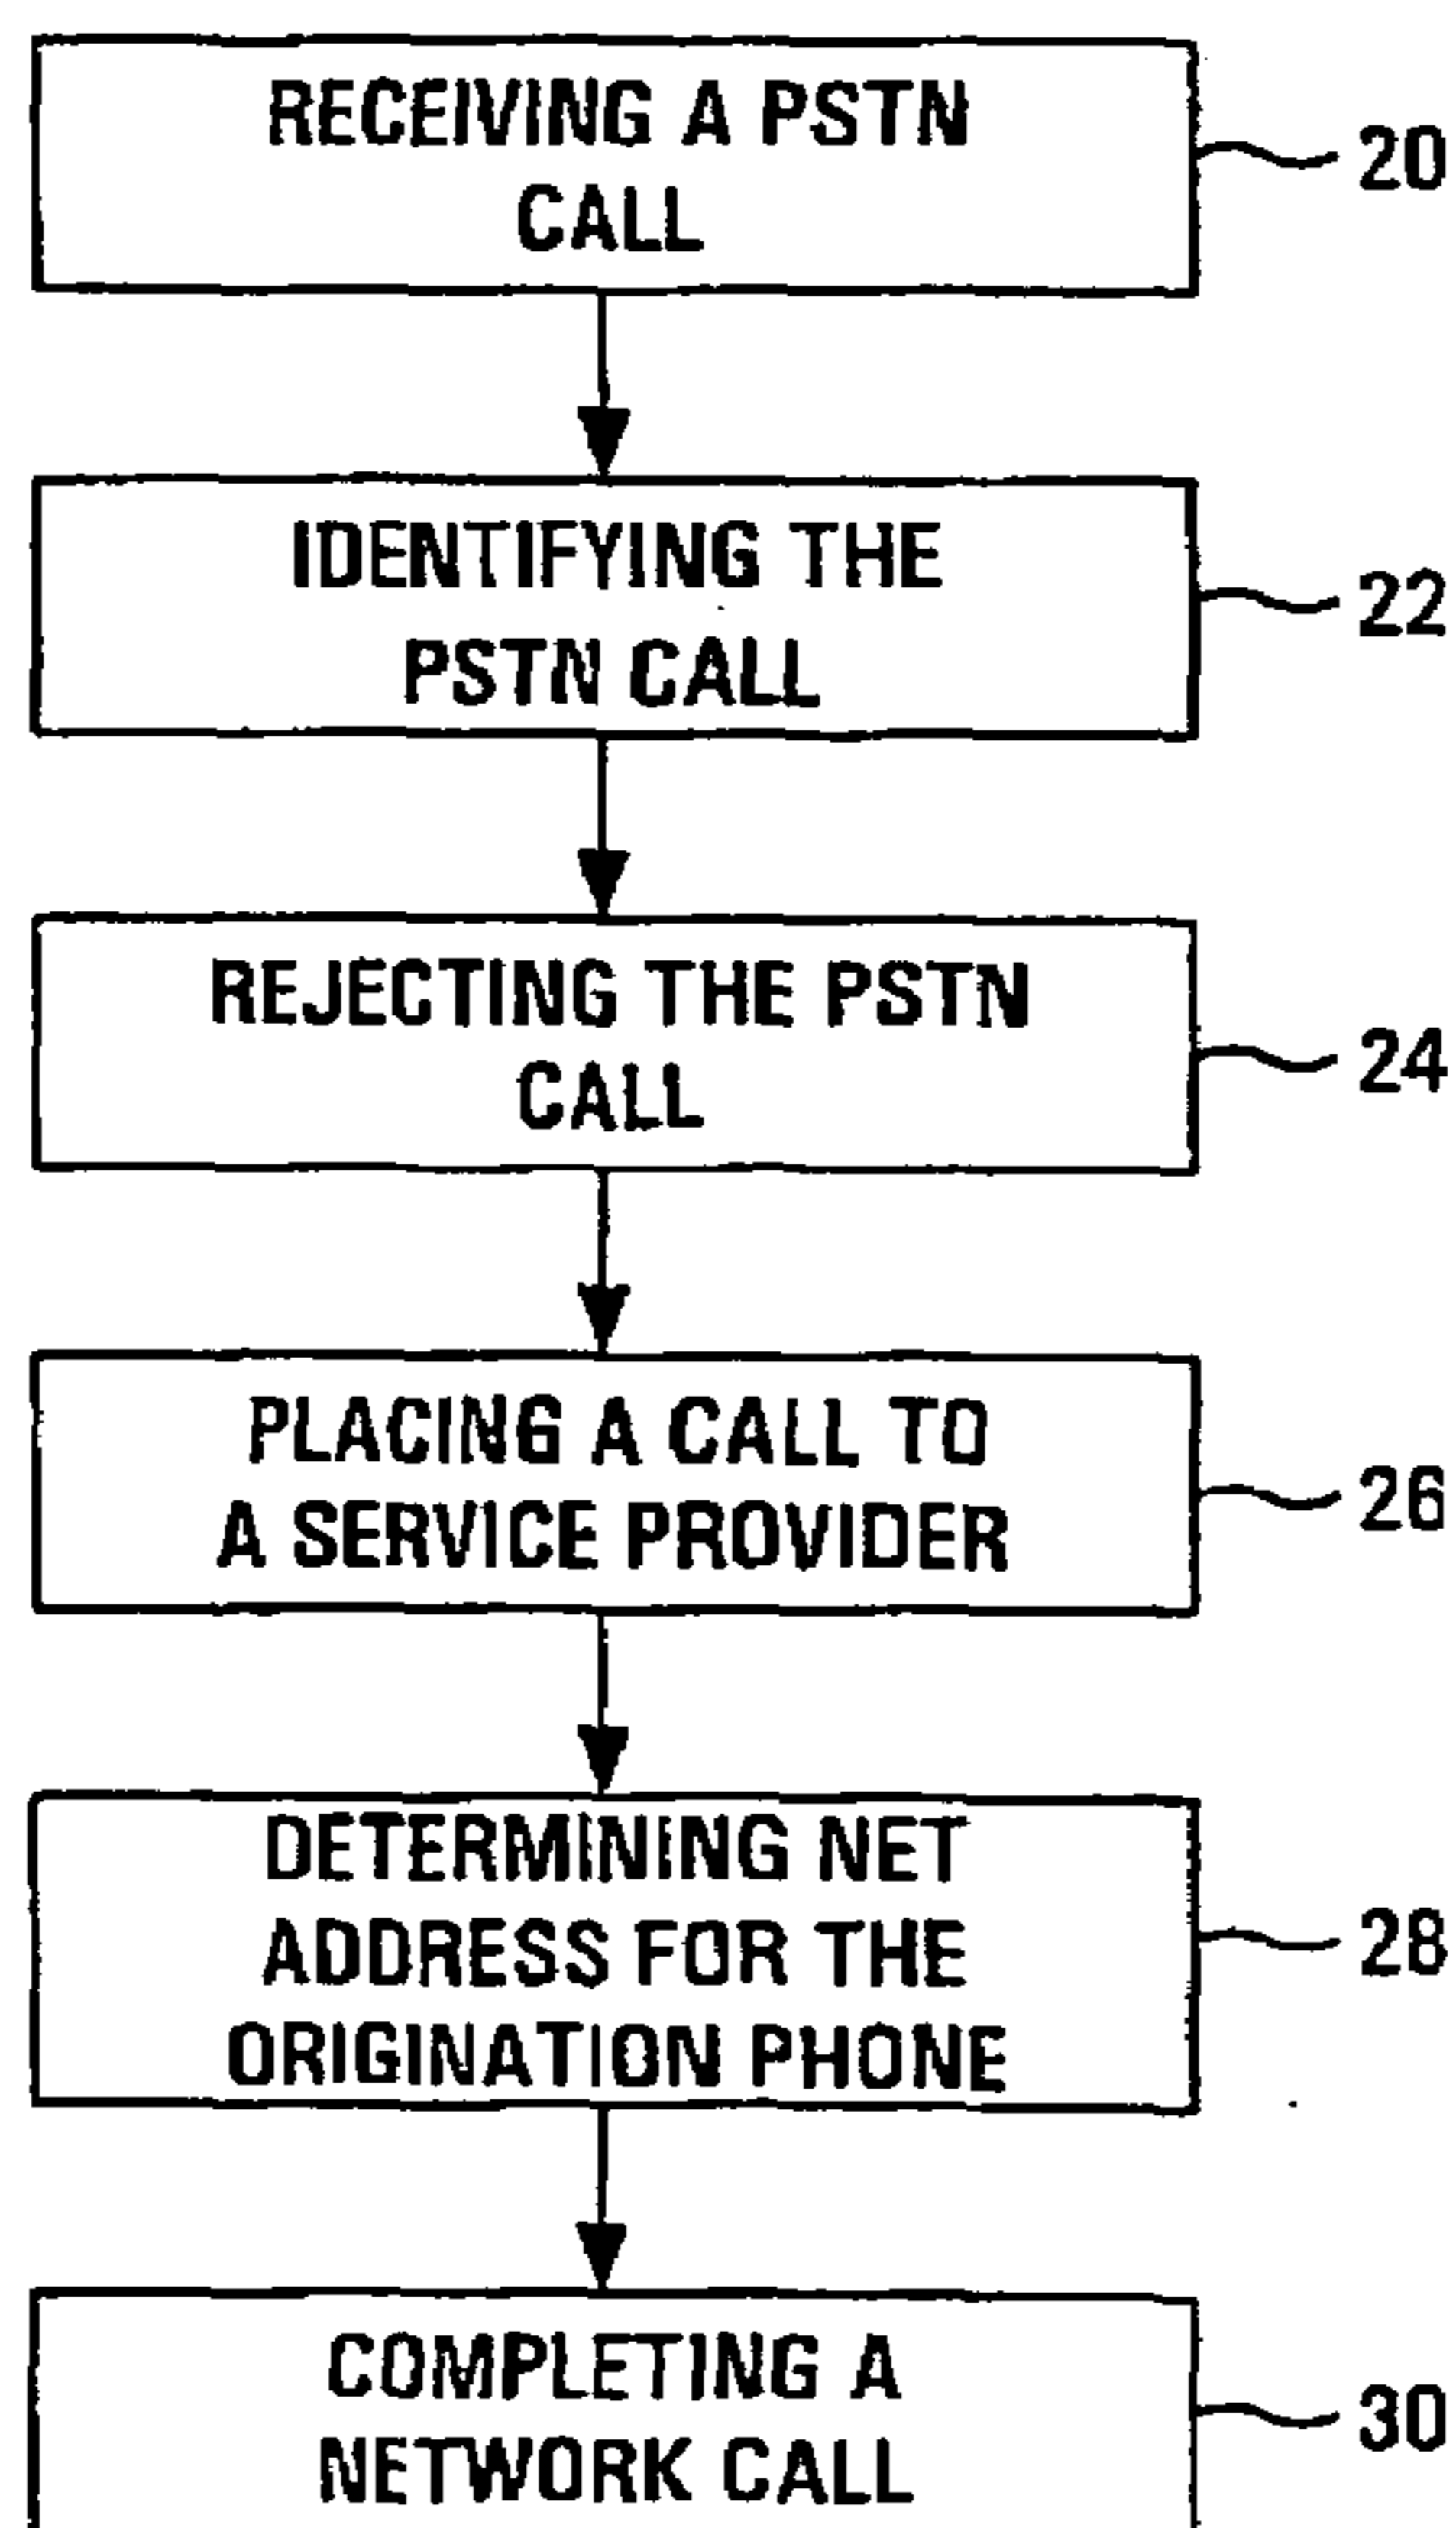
RECEIVING A PSTN CALL

20

IDENTIFYING THE PSTN CALL

22

REJECTING THE PSTN CALL

24

PLACING A CALL TO A SERVICE PROVIDER

26

DETERMINING NET ADDRESS FOR THE ORIGINATION PHONE

28

COMPLETING A NETWORK CALL

30